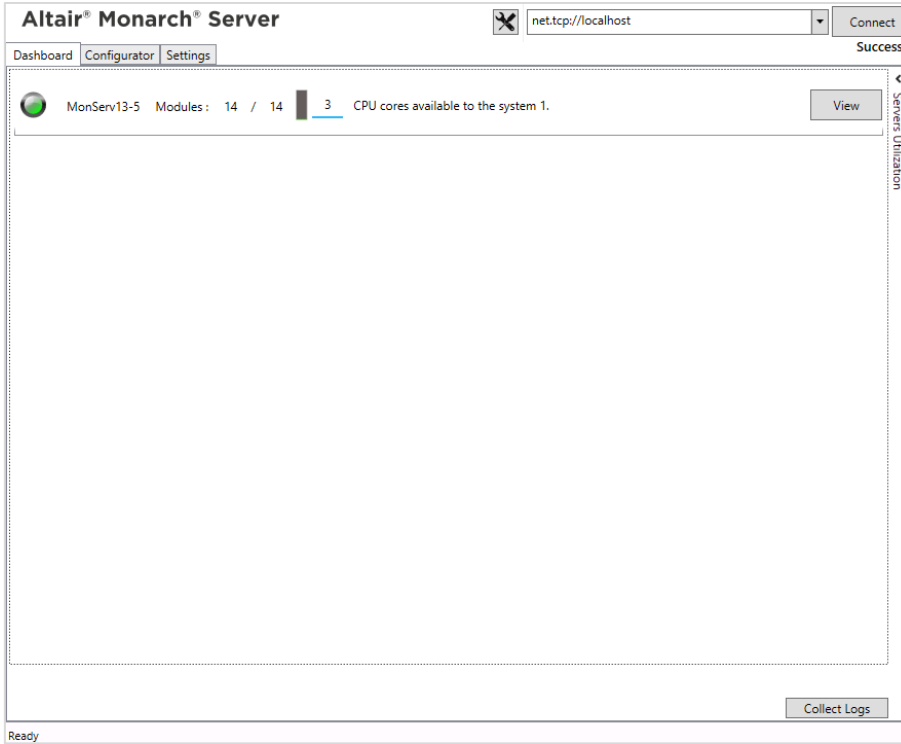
Altair® Monarch® Server

net.tcp://localhost

Connect

Success

Dashboard Configurator Settings

MonServ13-5 Modules : 14 / 14 3 CPU cores available to the system 1.

View

Servers Utilization

Collect Logs

Ready